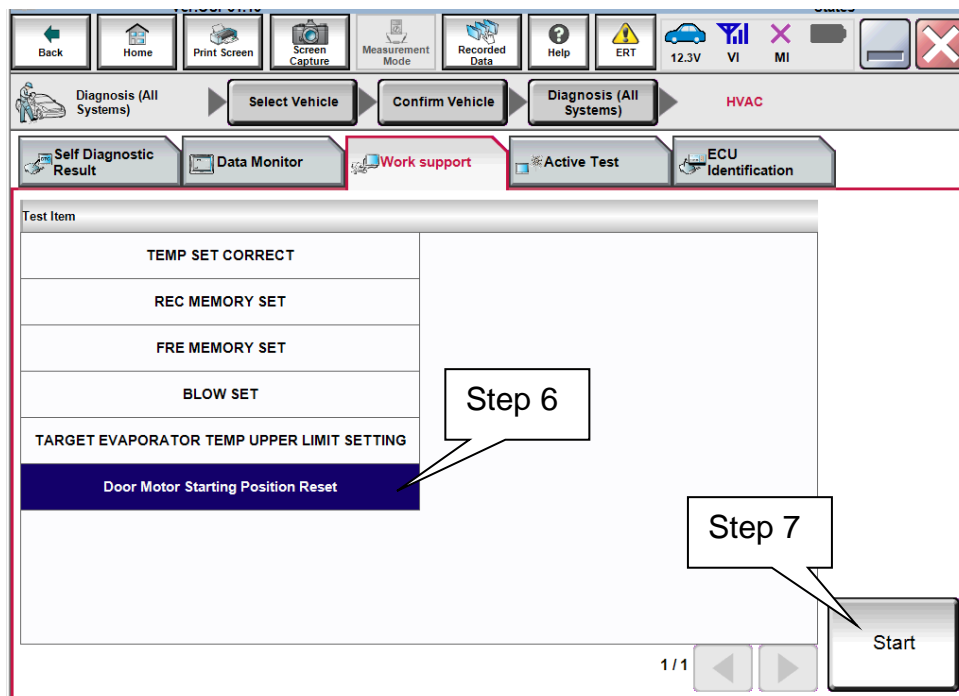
Back
Home
Print Screen
Screen Capture
Measurement Mode
Recorded Data
Help
ERT
12.3V
VI
MI

Diagnosis (All Systems)
Select Vehicle
Confirm Vehicle
Diagnosis (All Systems)
HVAC

Self Diagnostic Result
Data Monitor
Work support
Active Test
ECU Identification

Test Item

TEMP SET CORRECT
REC MEMORY SET
FRE MEMORY SET
BLOW SET
TARGET EVAPORATOR TEMP UPPER LIMIT SETTING
Door Motor Starting Position Reset

Step 6

Step 7

Start

1/1